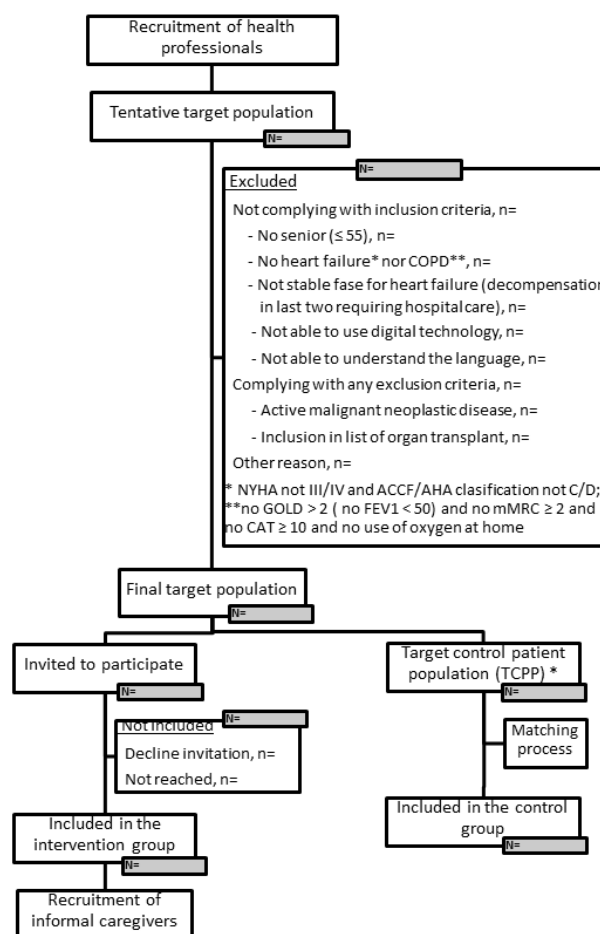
Recruitment of health professionals

Tentative target population

N=

N=

Excluded

Not complying with inclusion criteria, n=

- No senior (≤ 55), n=

- No heart failure* nor COPD**, n=

- Not stable fase for heart failure (decompensation in last two requiring hospital care), n=

- Not able to use digital technology, n=

- Not able to understand the language, n=

Complying with any exclusion criteria, n=

- Active malignant neoplastic disease, n=

- Inclusion in list of organ transplant, n=

Other reason, n=

* NYHA not III/IV and ACCF/AHA clasification not C/D; **no GOLD > 2 ( no FEV1 < 50) and no mMRC ≥ 2 and no CAT ≥ 10 and no use of oxygen at home

Final target population

N=

Invited to participate

N=

Not included

N=

Decline invitation, n=

Not reached, n=

Included in the intervention group

N=

Recruitment of informal caregivers

Target control patient population (TCPP) *

N=

Matching process

Included in the control group

N=